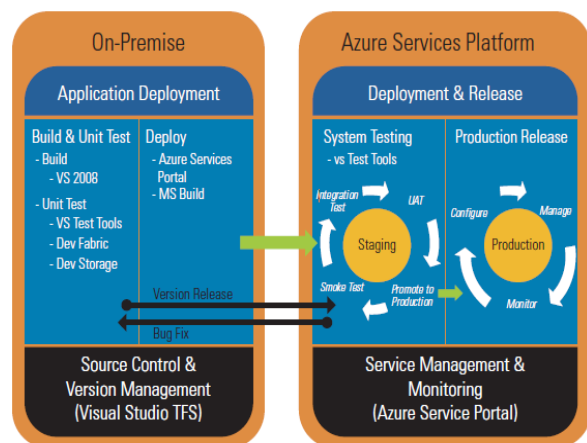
On-Premise

Application Deployment

Build & Unit Test
- Build
- VS 2008
- Unit Test
- VS Test Tools
- Dev Fabric
- Dev Storage

Deploy
- Azure Services Portal
- MS Build

Version Release

Bug Fix

Source Control & Version Management (Visual Studio TFS)

Azure Services Platform

Deployment & Release

System Testing
- vs Test Tools

Integration Test

UAT

Staging

Smoke Test

Promote to Production

Production Release

Configure

Manage

Production

Monitor

Service Management & Monitoring (Azure Service Portal)